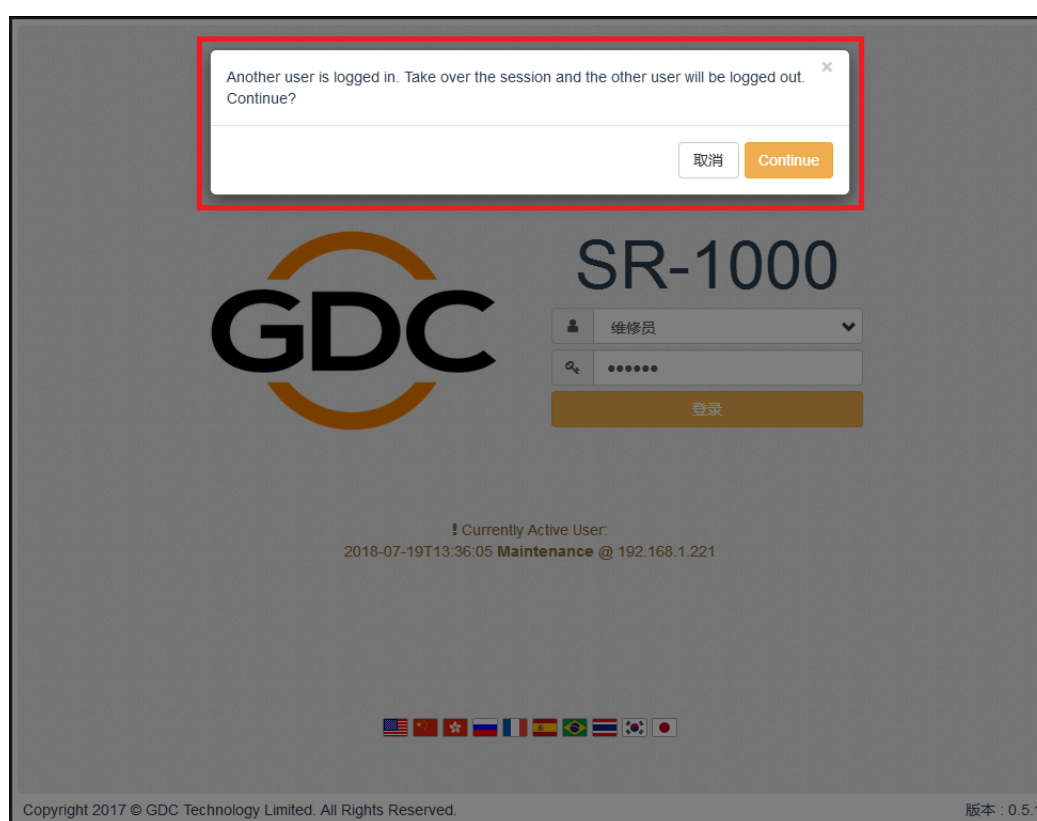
Another user is logged in. Take over the session and the other user will be logged out. Continue?

×

取消

Continue

GDC

SR-1000

维修员

••••••

登录

! Currently Active User:
2018-07-19T13:36:05 **Maintenance** @ 192.168.1.221

Copyright 2017 © GDC Technology Limited. All Rights Reserved.

版本 : 0.5.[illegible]